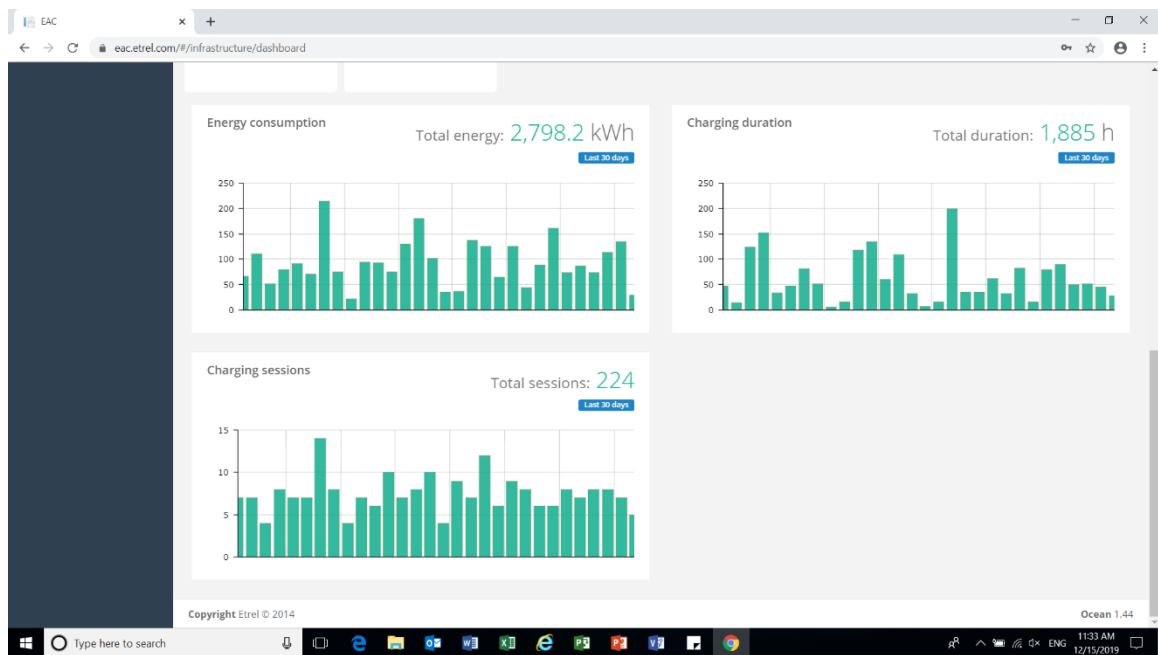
EAC
eac.etrel.com/#/infrastructure/dashboard

Energy consumption
Total energy: 2,798.2 kWh
Last 30 days
250
200
150
100
50
0

Charging duration
Total duration: 1,885 h
Last 30 days
250
200
150
100
50
0

Charging sessions
Total sessions: 224
Last 30 days
15
10
5
0

Copyright Etrel © 2014
Ocean 1.44

Type here to search
ENG
11:33 AM
12/15/2019